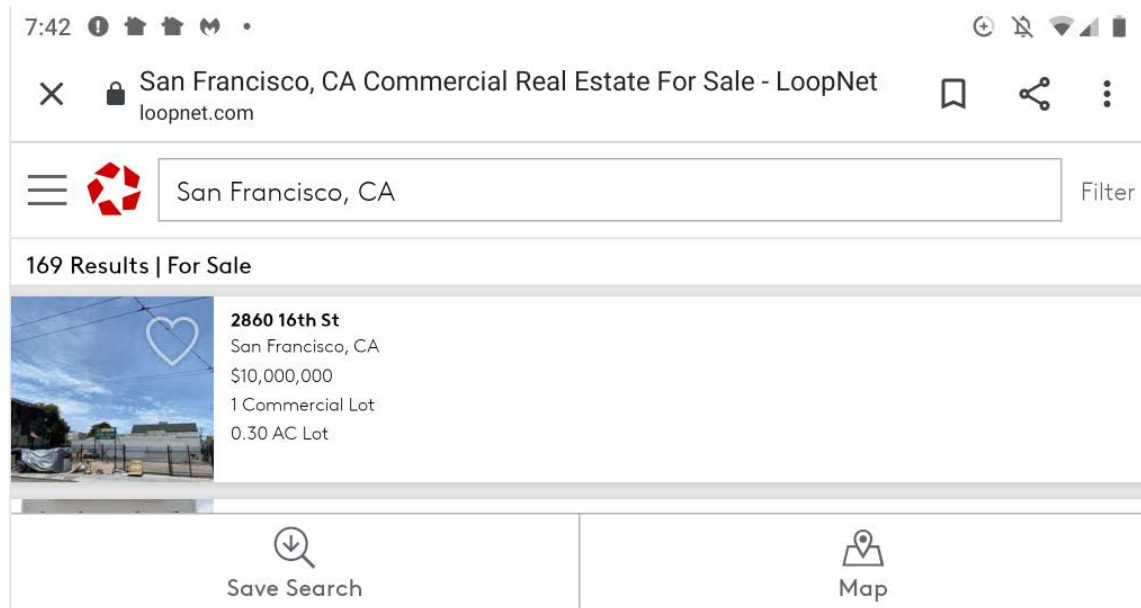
7:42

San Francisco, CA Commercial Real Estate For Sale - LoopNet
loopnet.com

San Francisco, CA

Filter

169 Results | For Sale

2860 16th St
San Francisco, CA
$10,000,000
1 Commercial Lot
0.30 AC Lot

Save Search

Map